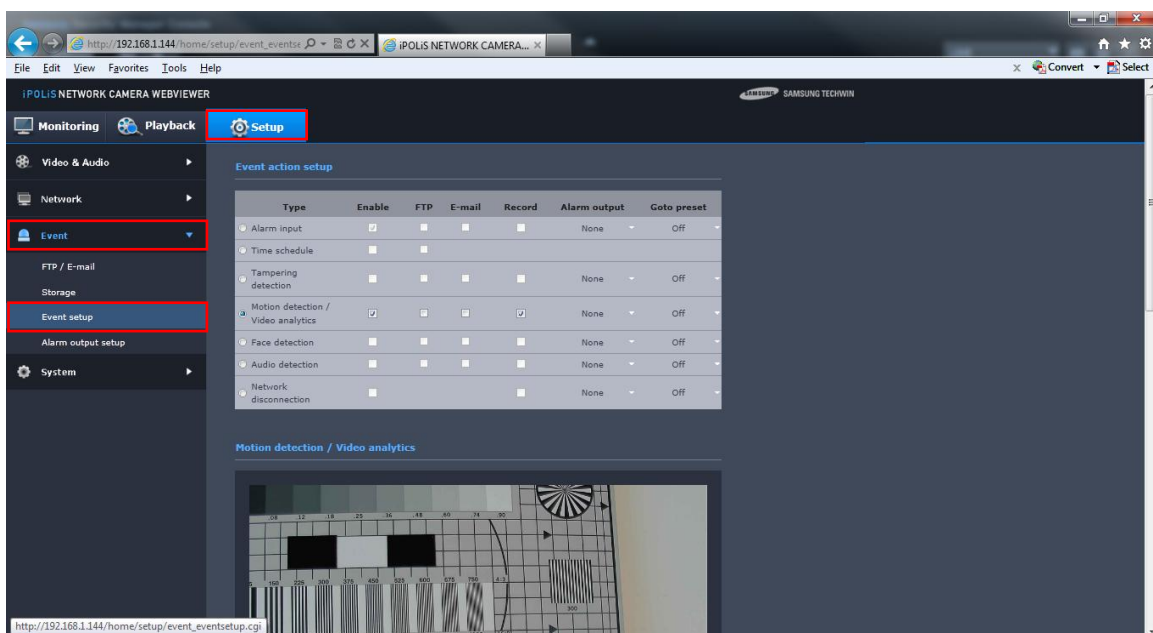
http://192.168.1.144/home/setup/event_eventse
iPOLiS NETWORK CAMERA...

File Edit View Favorites Tools Help

Convert Select

iPOLiS NETWORK CAMERA WEBVIEWER

SAMSUNG SAMSUNG TECHWIN

Monitoring Playback Setup

Video & Audio
Network
Event
FTP / E-mail
Storage
Event setup
Alarm output setup
System

Event action setup

| Type | Enable | FTP | E-mail | Record | Alarm output | Goto preset |
|---|---|---|---|---|---|---|
| Alarm input | | | | | None | Off |
| Time schedule | | | | | | |
| Tampering detection | | | | | None | Off |
| Motion detection / Video analytics | | | | | None | Off |
| Face detection | | | | | None | Off |
| Audio detection | | | | | None | Off |
| Network disconnection | | | | | None | Off |

Motion detection / Video analytics

http://192.168.1.144/home/setup/event_eventsetup.cgi